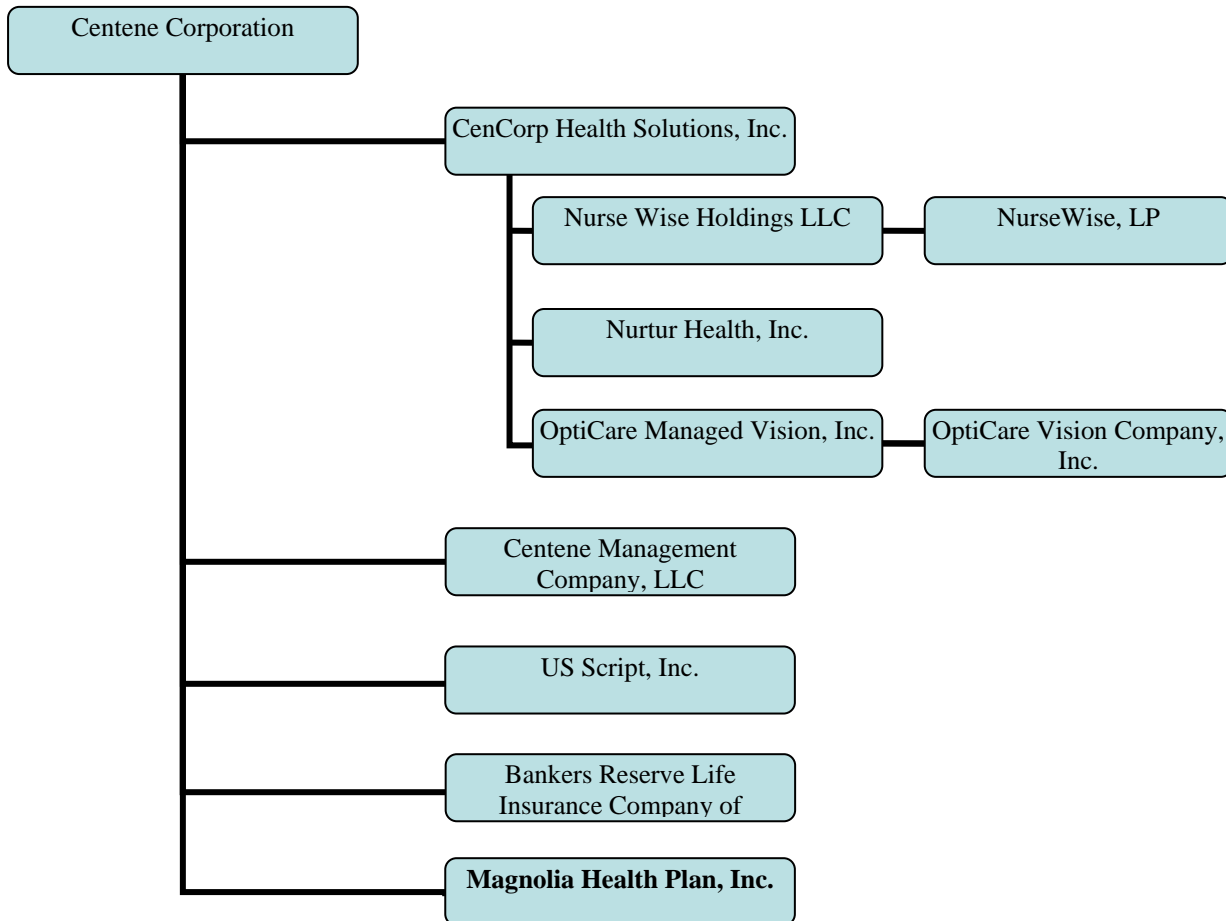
Centene Corporation

CenCorp Health Solutions, Inc.

Nurse Wise Holdings LLC

NurseWise, LP

Nurtur Health, Inc.

OptiCare Managed Vision, Inc.

OptiCare Vision Company, Inc.

Centene Management Company, LLC

US Script, Inc.

Bankers Reserve Life Insurance Company of

**Magnolia Health Plan, Inc.**